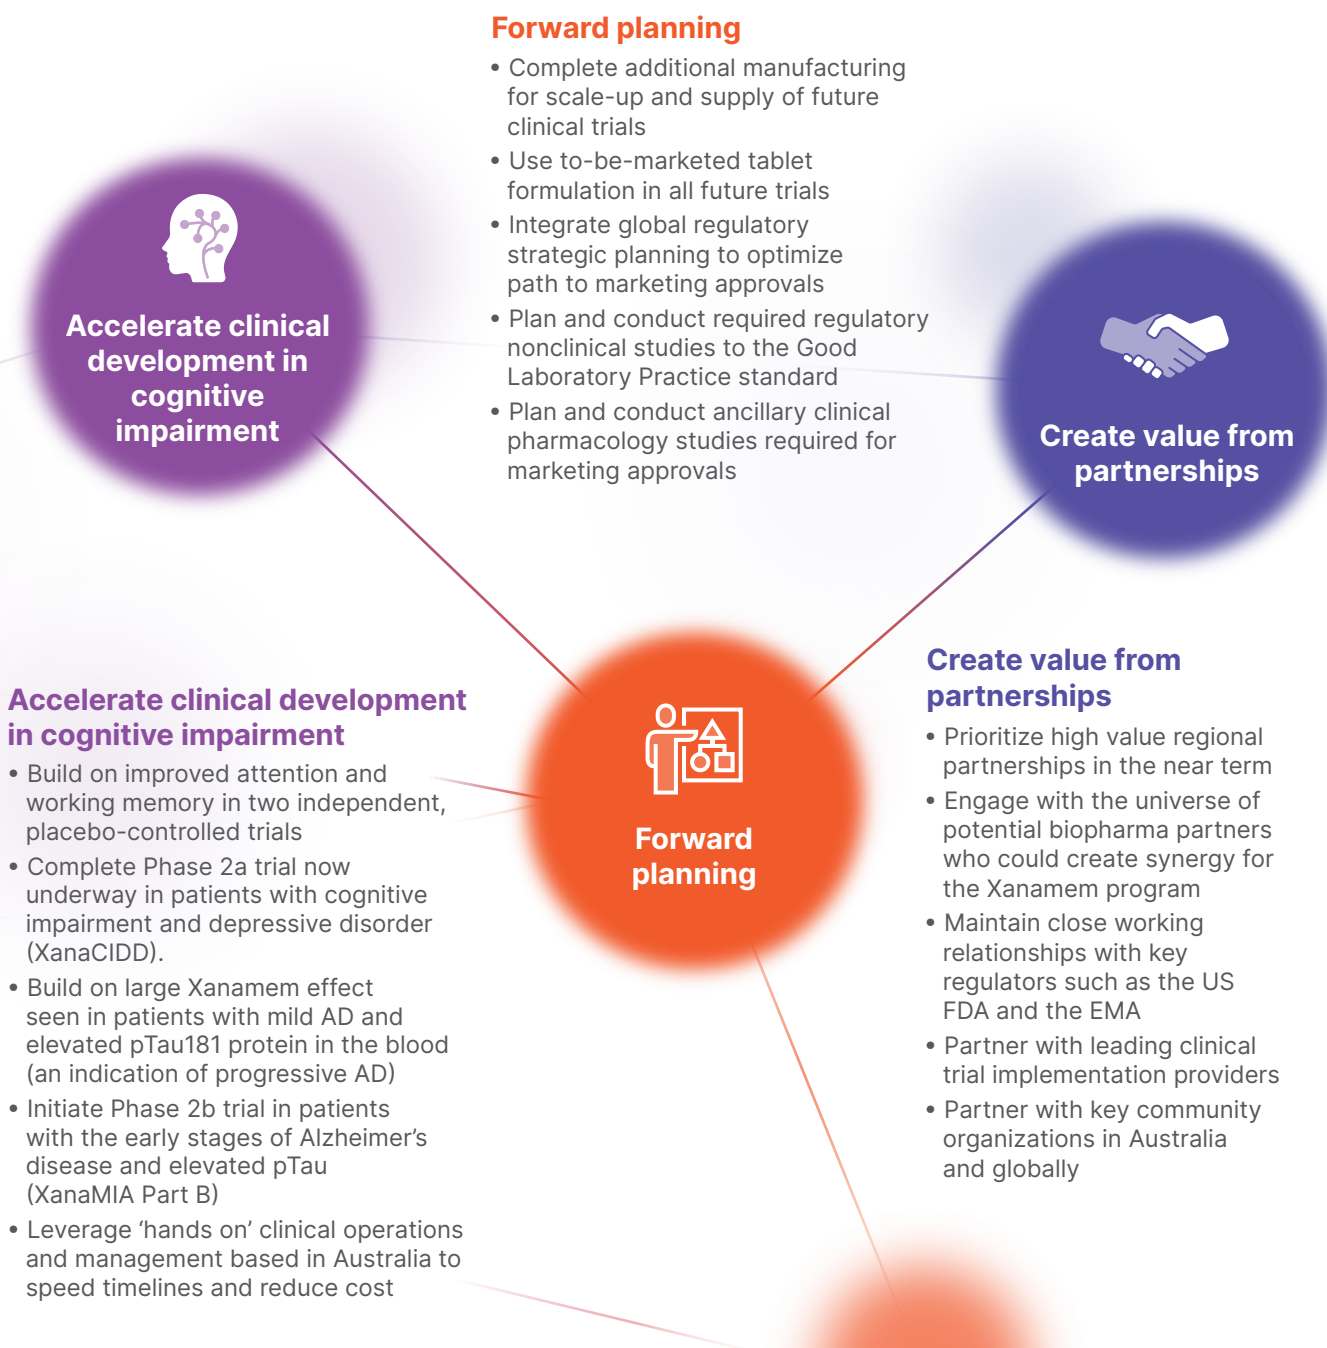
Forward planning

• Complete additional manufacturing for scale-up and supply of future clinical trials
• Use to-be-marketed tablet formulation in all future trials
• Integrate global regulatory strategic planning to optimize path to marketing approvals
• Plan and conduct required regulatory nonclinical studies to the Good Laboratory Practice standard
• Plan and conduct ancillary clinical pharmacology studies required for marketing approvals

Accelerate clinical development in cognitive impairment

Create value from partnerships

Forward planning

Accelerate clinical development in cognitive impairment

• Build on improved attention and working memory in two independent, placebo-controlled trials
• Complete Phase 2a trial now underway in patients with cognitive impairment and depressive disorder (XanaCIDD).
• Build on large Xanamem effect seen in patients with mild AD and elevated pTau181 protein in the blood (an indication of progressive AD)
• Initiate Phase 2b trial in patients with the early stages of Alzheimer's disease and elevated pTau (XanaMIA Part B)
• Leverage 'hands on' clinical operations and management based in Australia to speed timelines and reduce cost

Create value from partnerships

• Prioritize high value regional partnerships in the near term
• Engage with the universe of potential biopharma partners who could create synergy for the Xanamem program
• Maintain close working relationships with key regulators such as the US FDA and the EMA
• Partner with leading clinical trial implementation providers
• Partner with key community organizations in Australia and globally